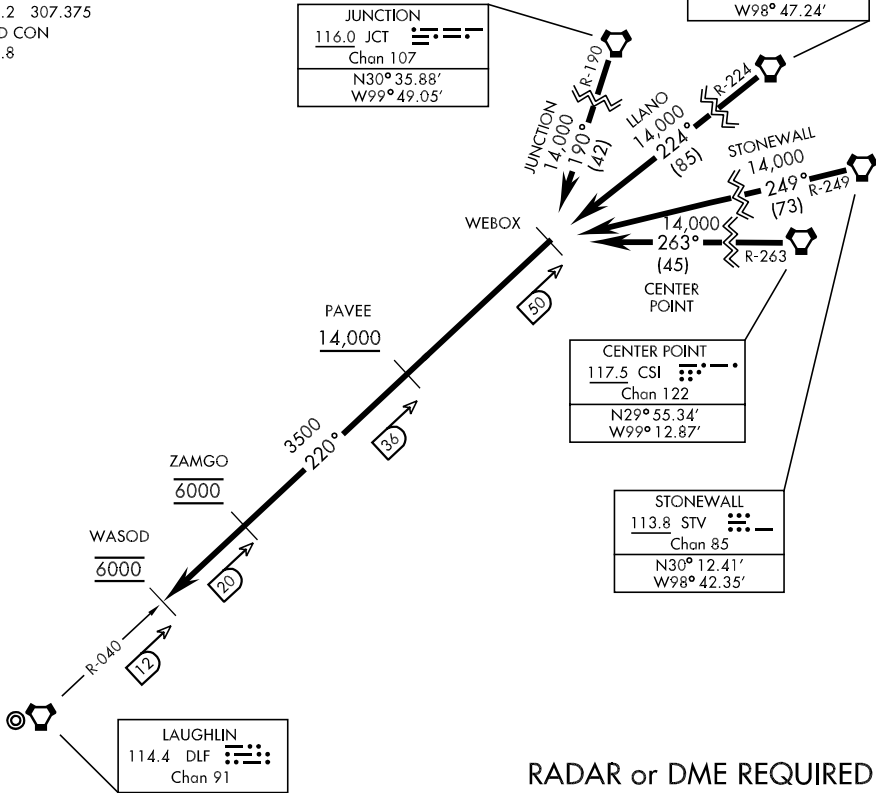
.2 307.375
D CON
.8

JUNCTION
116.0 JCT
Chan 107
N30° 35.88′
W99° 49.05′

W98° 47.24′

R-190
JUNCTION
14,000
190°
(42)

LLANO
14,000
224°
(85)
R-224

STONEWALL
14,000
249°
(73)
R-249

WEBOX

14,000
263°
(45)
R-263
CENTER
POINT

PAVEE
14,000

50

CENTER POINT
117.5 CSI
Chan 122
N29° 55.34′
W99° 12.87′

3500
220°

36

ZAMGO
6000

STONEWALL
113.8 STV
Chan 85
N30° 12.41′
W98° 42.35′

WASOD
6000

20

R-040

12

LAUGHLIN
114.4 DLF
Chan 91

RADAR or DME REQUIRED